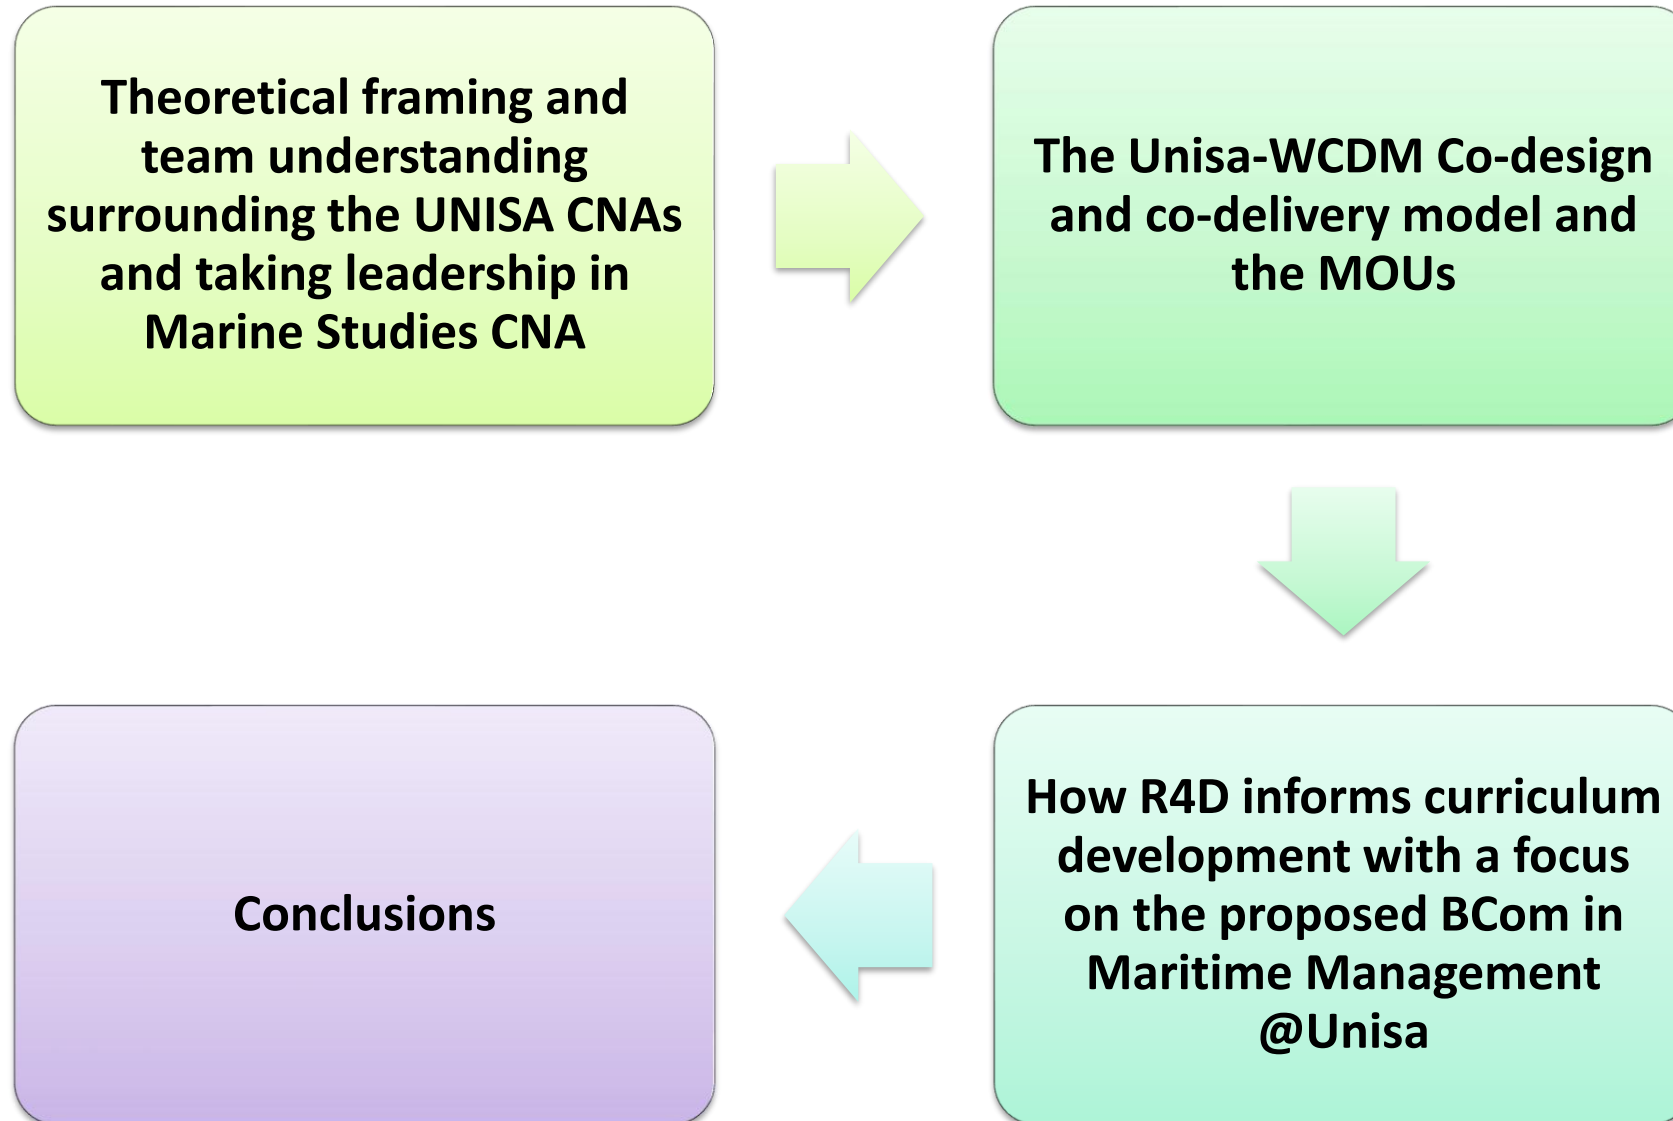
Theoretical framing and team understanding surrounding the UNISA CNAs and taking leadership in Marine Studies CNA

The Unisa-WCDM Co-design and co-delivery model and the MOUs

How R4D informs curriculum development with a focus on the proposed BCom in Maritime Management @Unisa

Conclusions